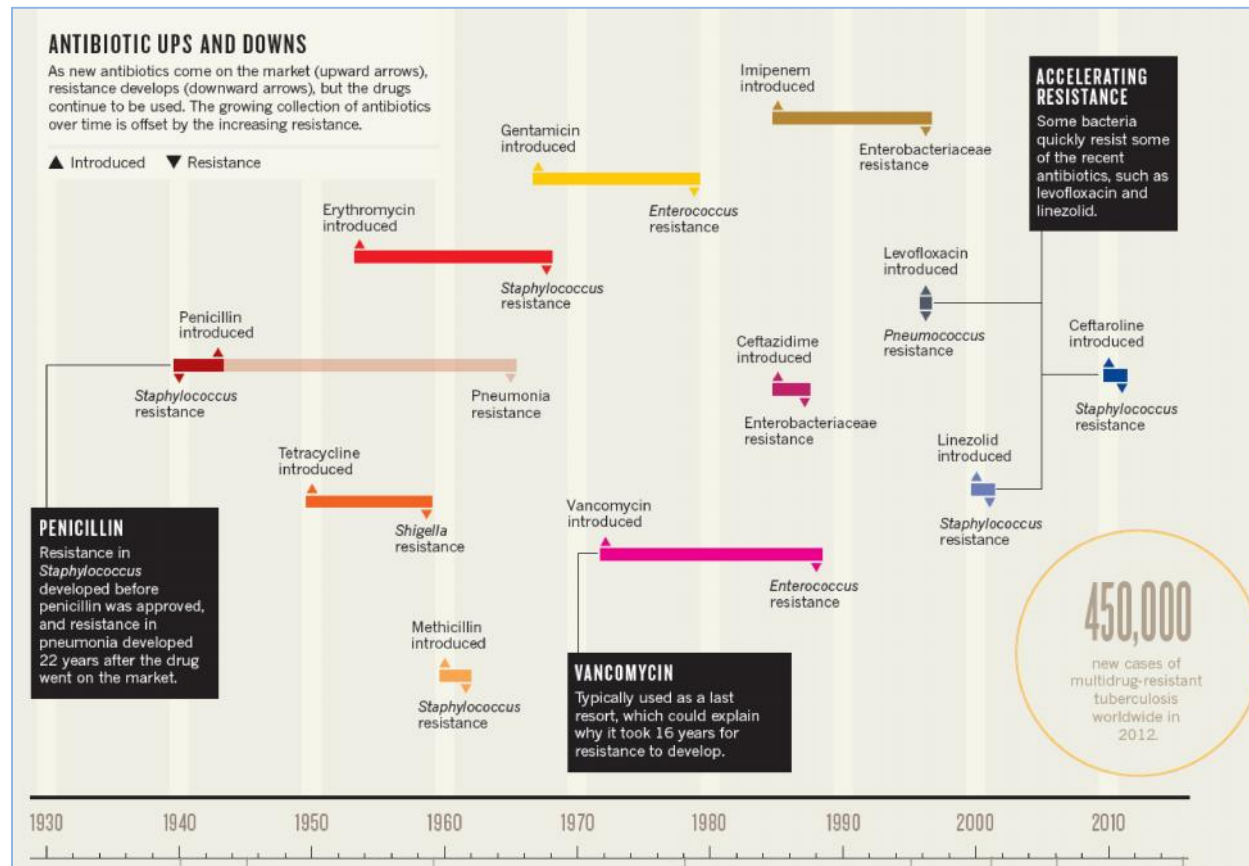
ANTIBIOTIC UPS AND DOWNS

As new antibiotics come on the market (upward arrows), resistance develops (downward arrows), but the drugs continue to be used. The growing collection of antibiotics over time is offset by the increasing resistance.

▲ Introduced ▼ Resistance

Imipenem introduced

Enterobacteriaceae resistance

ACCELERATING RESISTANCE

Some bacteria quickly resist some of the recent antibiotics, such as levofloxacin and linezolid.

Gentamicin introduced

Enterococcus resistance

Erythromycin introduced

Staphylococcus resistance

Levofloxacin introduced

Pneumococcus resistance

Penicillin introduced

Staphylococcus resistance

Pneumonia resistance

Ceftazidime introduced

Enterobacteriaceae resistance

Ceftaroline introduced

Staphylococcus resistance

Tetracycline introduced

Shigella resistance

Linezolid introduced

Staphylococcus resistance

Vancomycin introduced

Enterococcus resistance

PENICILLIN

Resistance in Staphylococcus developed before penicillin was approved, and resistance in pneumonia developed 22 years after the drug went on the market.

Methicillin introduced

Staphylococcus resistance

VANCOMYCIN

Typically used as a last resort, which could explain why it took 16 years for resistance to develop.

450,000

new cases of multidrug-resistant tuberculosis worldwide in 2012.

1930 1940 1950 1960 1970 1980 1990 2000 2010